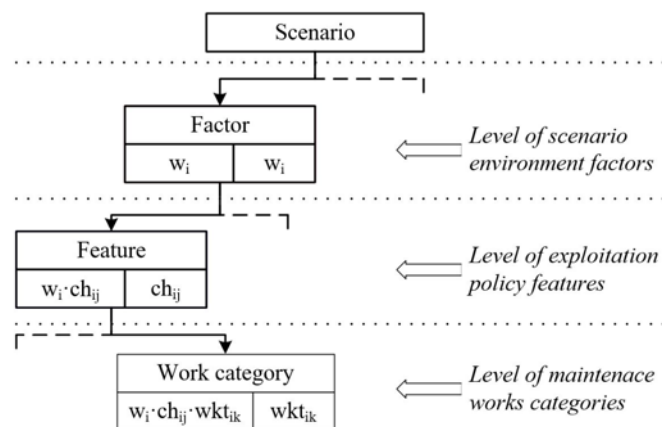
Scenario

Factor

| $w_i$ | $w_i$ |
|---|---|

Level of scenario environment factors

Feature

| $w_i \cdot ch_{ij}$ | $ch_{ij}$ |
|---|---|

Level of exploitation policy features

Work category

| $w_i \cdot ch_{ij} \cdot wkt_{ik}$ | $wkt_{ik}$ |
|---|---|

Level of maintenace works categories